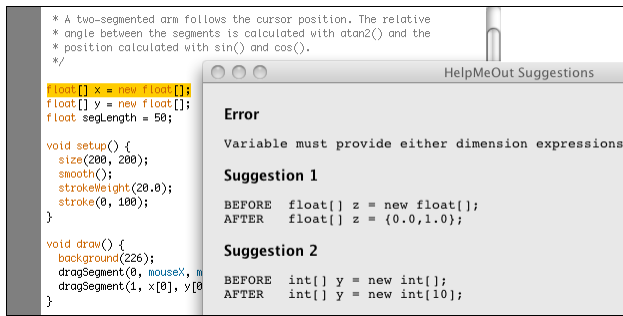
* A two-segmented arm follows the cursor position. The relative
* angle between the segments is calculated with atan2() and the
* position calculated with sin() and cos().
*/

float[] x = new float[];
float[] y = new float[];
float segLength = 50;

void setup() {
  size(200, 200);
  smooth();
  strokeWeight(20.0);
  stroke(0, 100);
}

void draw() {
  background(226);
  dragSegment(0, mouseX, m
  dragSegment(1, x[0], y[0
}

HelpMeOut Suggestions

Error

Variable must provide either dimension expressions

Suggestion 1

BEFORE   float[] z = new float[];
AFTER    float[] z = {0.0,1.0};

Suggestion 2

BEFORE   int[] y = new int[];
AFTER    int[] y = new int[10];